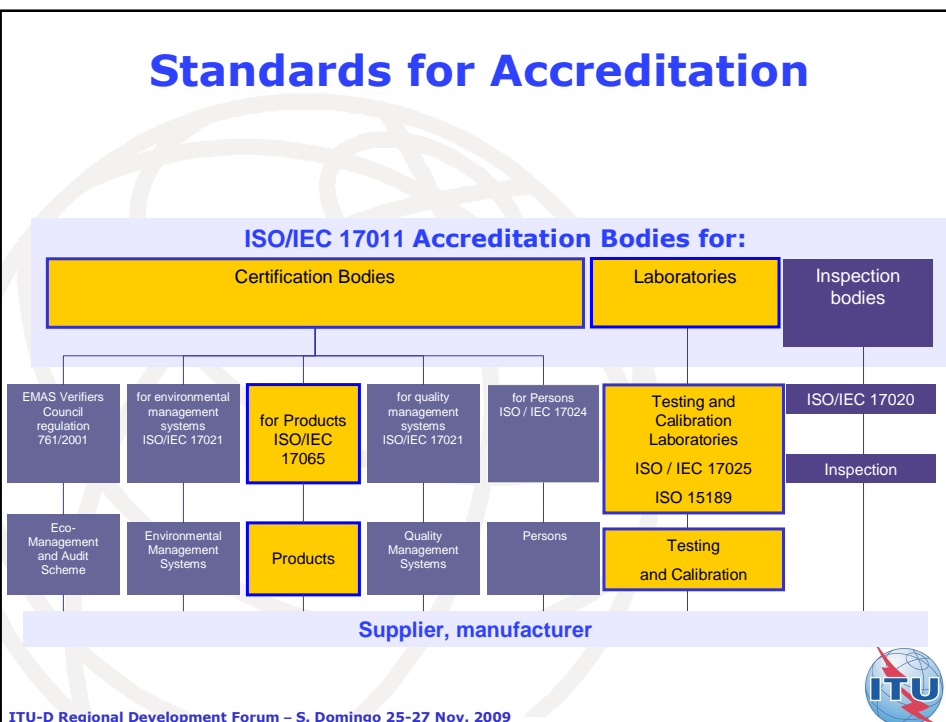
Standards for Accreditation

ISO/IEC 17011 Accreditation Bodies for:

Certification Bodies

Laboratories

Inspection bodies

EMAS Verifiers Council regulation 761/2001

for environmental management systems ISO/IEC 17021

for Products ISO/IEC 17065

for quality management systems ISO/IEC 17021

for Persons ISO / IEC 17024

Testing and Calibration Laboratories ISO / IEC 17025 ISO 15189

ISO/IEC 17020

Inspection

Eco-Management and Audit Scheme

Environmental Management Systems

Products

Quality Management Systems

Persons

Testing and Calibration

Supplier, manufacturer

ITU

ITU-D Regional Development Forum – S. Domingo 25-27 Nov. 2009